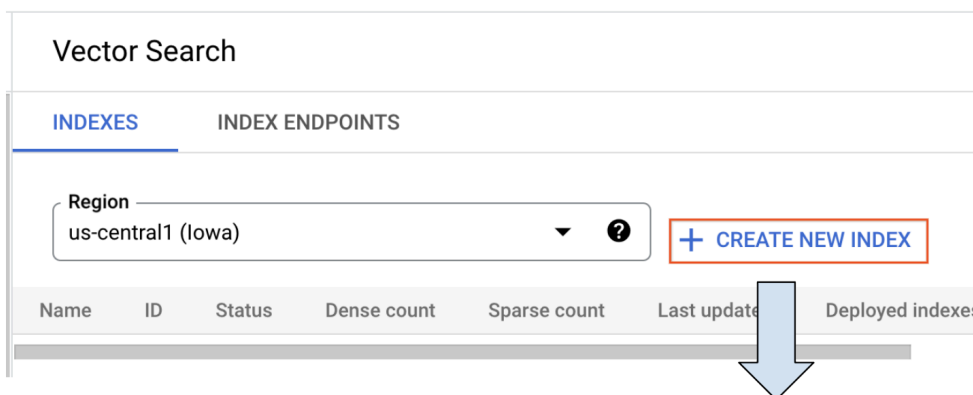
Vector Search

INDEXES INDEX ENDPOINTS

Region
us-central1 (Iowa)

+ CREATE NEW INDEX

| Name | ID | Status | Dense count | Sparse count | Last update | Deployed indexes |
|---|---|---|---|---|---|---|